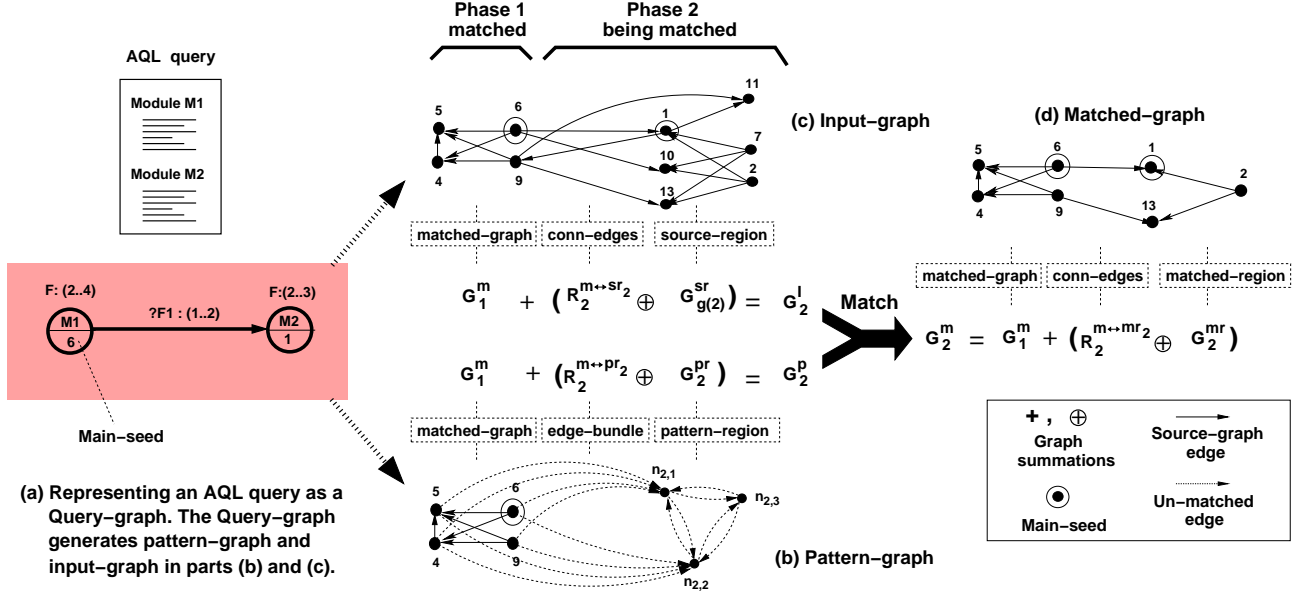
AQL query

Module M1

Module M2

F: (2..4)

?F1 : (1..2)

F:(2..3)

M1
6

M2
1

Main−seed

(a) Representing an AQL query as a Query−graph. The Query−graph generates pattern−graph and input−graph in parts (b) and (c).

Phase 1
matched

Phase 2
being matched

5 6 1 11 7 10 2 4 9 13

(c) Input−graph

matched−graph conn−edges source−region

$G_1^m + (R_2^{m\leftrightarrow sr_2} \oplus G_{g(2)}^{sr}) = G_2^I$

$G_1^m + (R_2^{m\leftrightarrow pr_2} \oplus G_2^{pr}) = G_2^p$

matched−graph edge−bundle pattern−region

5 6 $n_{2,1}$ $n_{2,3}$ 4 9 $n_{2,2}$

(b) Pattern−graph

Match

(d) Matched−graph

5 6 1 2 4 9 13

matched−graph conn−edges matched−region

$G_2^m = G_1^m + (R_2^{m\leftrightarrow mr_2} \oplus G_2^{mr})$

+ , $\oplus$
Graph summations

Source−graph edge

Main−seed

Un−matched edge